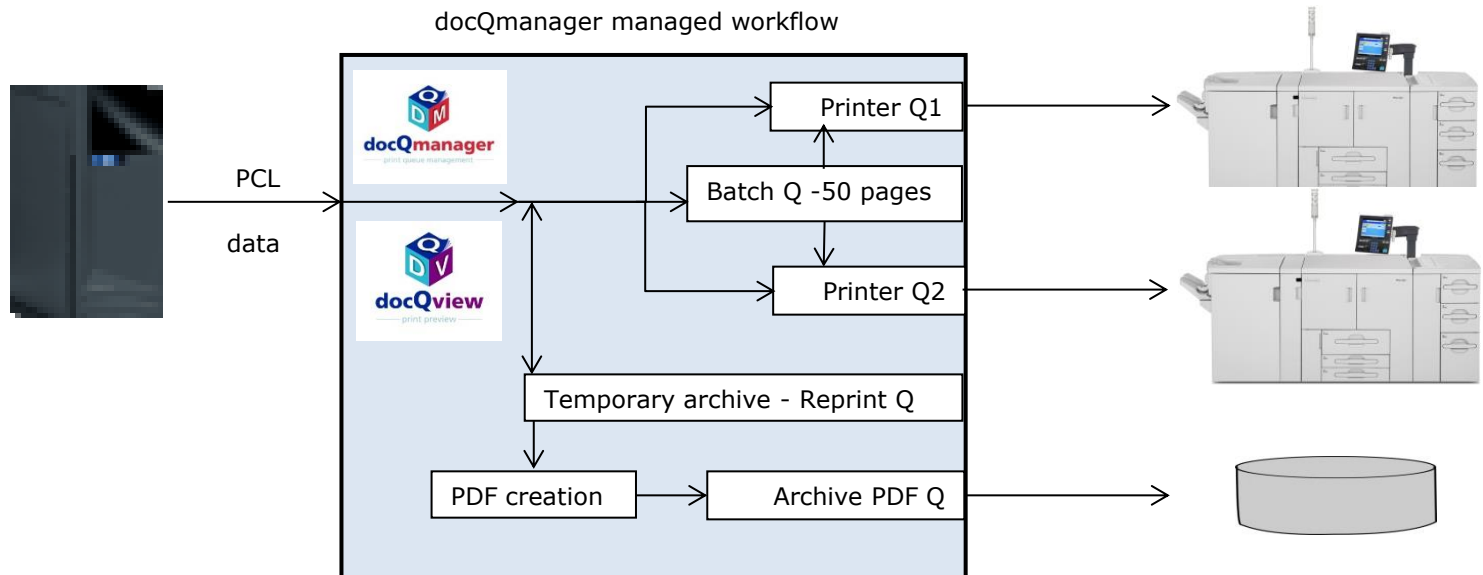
docQmanager managed workflow

PCL

data

Q
D M
docQmanager
print queue management

Q
D V
docQview
print preview

Printer Q1

Batch Q -50 pages

Printer Q2

Temporary archive - Reprint Q

PDF creation

Archive PDF Q